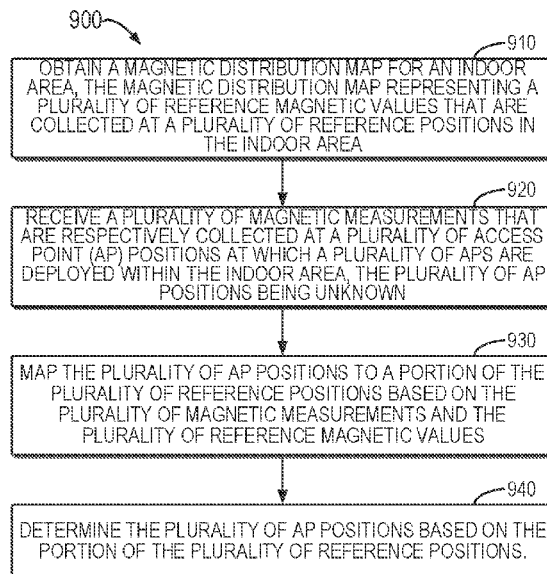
900

910

OBTAIN A MAGNETIC DISTRIBUTION MAP FOR AN INDOOR AREA, THE MAGNETIC DISTRIBUTION MAP REPRESENTING A PLURALITY OF REFERENCE MAGNETIC VALUES THAT ARE COLLECTED AT A PLURALITY OF REFERENCE POSITIONS IN THE INDOOR AREA

920

RECEIVE A PLURALITY OF MAGNETIC MEASUREMENTS THAT ARE RESPECTIVELY COLLECTED AT A PLURALITY OF ACCESS POINT (AP) POSITIONS AT WHICH A PLURALITY OF APS ARE DEPLOYED WITHIN THE INDOOR AREA, THE PLURALITY OF AP POSITIONS BEING UNKNOWN

930

MAP THE PLURALITY OF AP POSITIONS TO A PORTION OF THE PLURALITY OF REFERENCE POSITIONS BASED ON THE PLURALITY OF MAGNETIC MEASUREMENTS AND THE PLURALITY OF REFERENCE MAGNETIC VALUES

940

DETERMINE THE PLURALITY OF AP POSITIONS BASED ON THE PORTION OF THE PLURALITY OF REFERENCE POSITIONS.